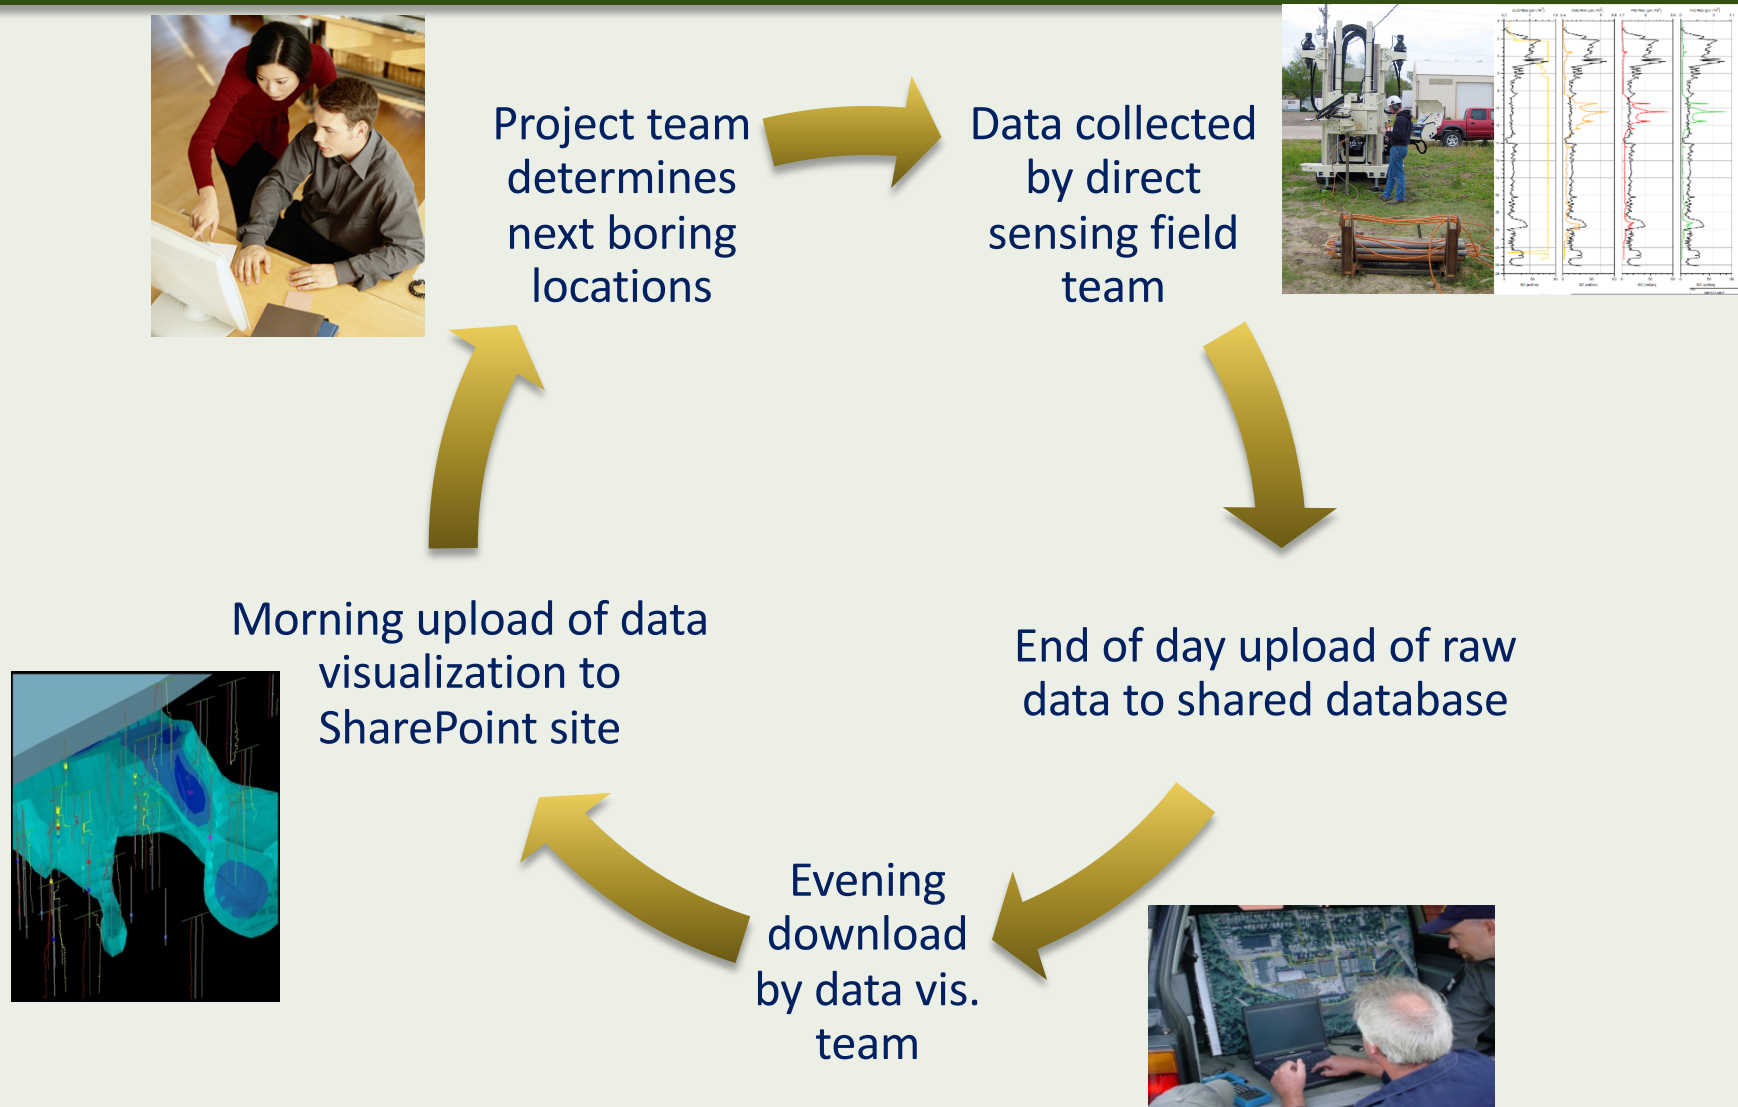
Project team determines next boring locations

Data collected by direct sensing field team

End of day upload of raw data to shared database

Evening download by data vis. team

Morning upload of data visualization to SharePoint site